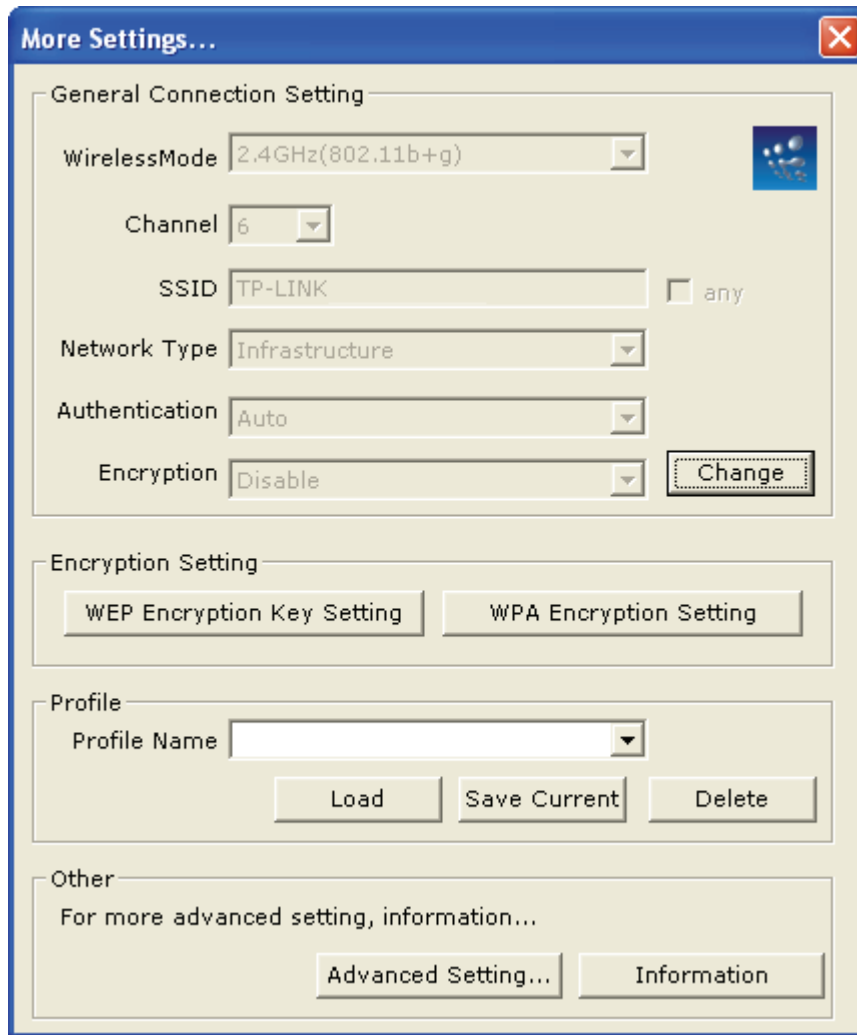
More Settings...

General Connection Setting

WirelessMode 2.4GHz(802.11b+g)

Channel 6

SSID TP-LINK

any

Network Type Infrastructure

Authentication Auto

Encryption Disable

Change

Encryption Setting

WEP Encryption Key Setting

WPA Encryption Setting

Profile

Profile Name

Load

Save Current

Delete

Other

For more advanced setting, information...

Advanced Setting...

Information